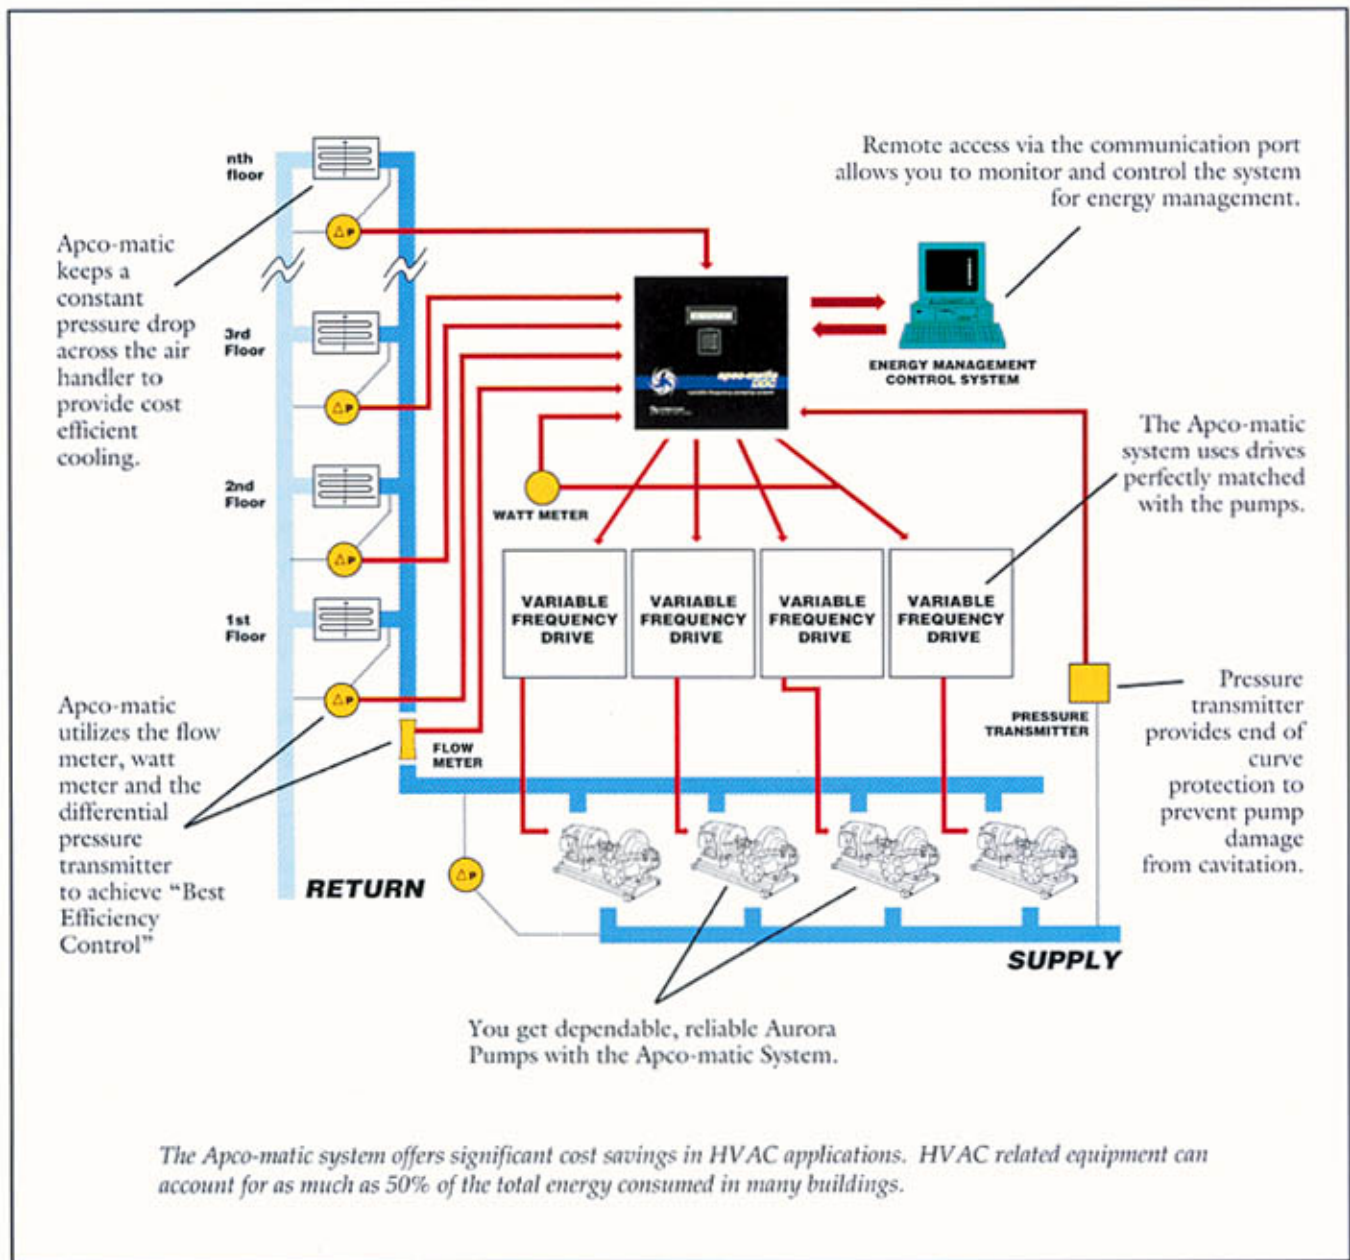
Remote access via the communication port allows you to monitor and control the system for energy management.

nth floor

Apco-matic keeps a constant pressure drop across the air handler to provide cost efficient cooling.

3rd Floor

2nd Floor

1st Floor

$\Delta P$

$\Delta P$

$\Delta P$

$\Delta P$

$\Delta P$

ENERGY MANAGEMENT CONTROL SYSTEM

The Apco-matic system uses drives perfectly matched with the pumps.

WATT METER

VARIABLE FREQUENCY DRIVE

VARIABLE FREQUENCY DRIVE

VARIABLE FREQUENCY DRIVE

VARIABLE FREQUENCY DRIVE

Apco-matic utilizes the flow meter, watt meter and the differential pressure transmitter to achieve "Best Efficiency Control"

FLOW METER

PRESSURE TRANSMITTER

Pressure transmitter provides end of curve protection to prevent pump damage from cavitation.

RETURN

SUPPLY

You get dependable, reliable Aurora Pumps with the Apco-matic System.

The Apco-matic system offers significant cost savings in HVAC applications. HVAC related equipment can account for as much as 50% of the total energy consumed in many buildings.